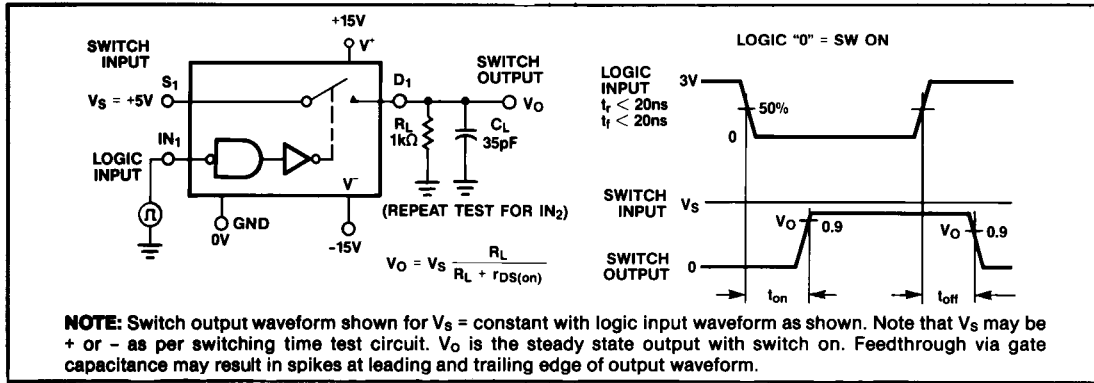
+15V

SWITCH INPUT

$V^+$

SWITCH OUTPUT

$S_1$

$D_1$

$V_S$ = +5V

$V_O$

$IN_1$

LOGIC INPUT

$R_L$ 1kΩ

$C_L$ 35pF

$V^-$

GND

0V

-15V

(REPEAT TEST FOR $IN_2$)

$V_O = V_S \frac{R_L}{R_L + r_{DS(on)}}$

LOGIC "0" = SW ON

LOGIC INPUT $t_r < 20ns$ $t_f < 20ns$

3V

50%

0

SWITCH INPUT

$V_S$

$V_O$

0.9

$V_O$

0.9

SWITCH OUTPUT

0

$t_{on}$

$t_{off}$

NOTE: Switch output waveform shown for $V_s$ = constant with logic input waveform as shown. Note that $V_s$ may be + or - as per switching time test circuit. $V_O$ is the steady state output with switch on. Feedthrough via gate capacitance may result in spikes at leading and trailing edge of output waveform.